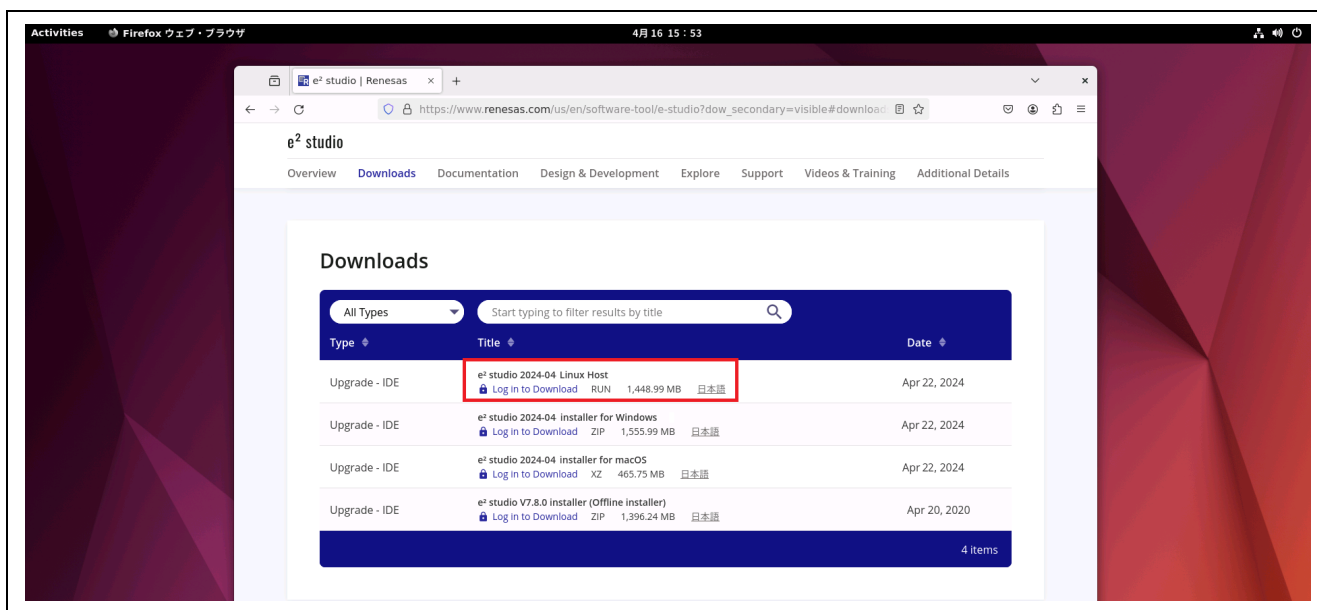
Activities Firefox ウェブ・ブラウザ 4月 16 15：53

e² studio | Renesas ×

https://www.renesas.com/us/en/software-tool/e-studio?dow_secondary=visible#download

e² studio

Overview Downloads Documentation Design & Development Explore Support Videos & Training Additional Details

Downloads

All Types

Start typing to filter results by title

| Type | Title | Date |
|---|---|---|
| Upgrade - IDE | e² studio 2024-04 Linux Host<br>Log in to Download RUN 1,448.99 MB 日本語 | Apr 22, 2024 |
| Upgrade - IDE | e² studio 2024-04 installer for Windows<br>Log in to Download ZIP 1,555.99 MB 日本語 | Apr 22, 2024 |
| Upgrade - IDE | e² studio 2024-04 installer for macOS<br>Log in to Download XZ 465.75 MB 日本語 | Apr 22, 2024 |
| Upgrade - IDE | e² studio V7.8.0 installer (Offline installer)<br>Log in to Download ZIP 1,396.24 MB 日本語 | Apr 20, 2020 |

4 items